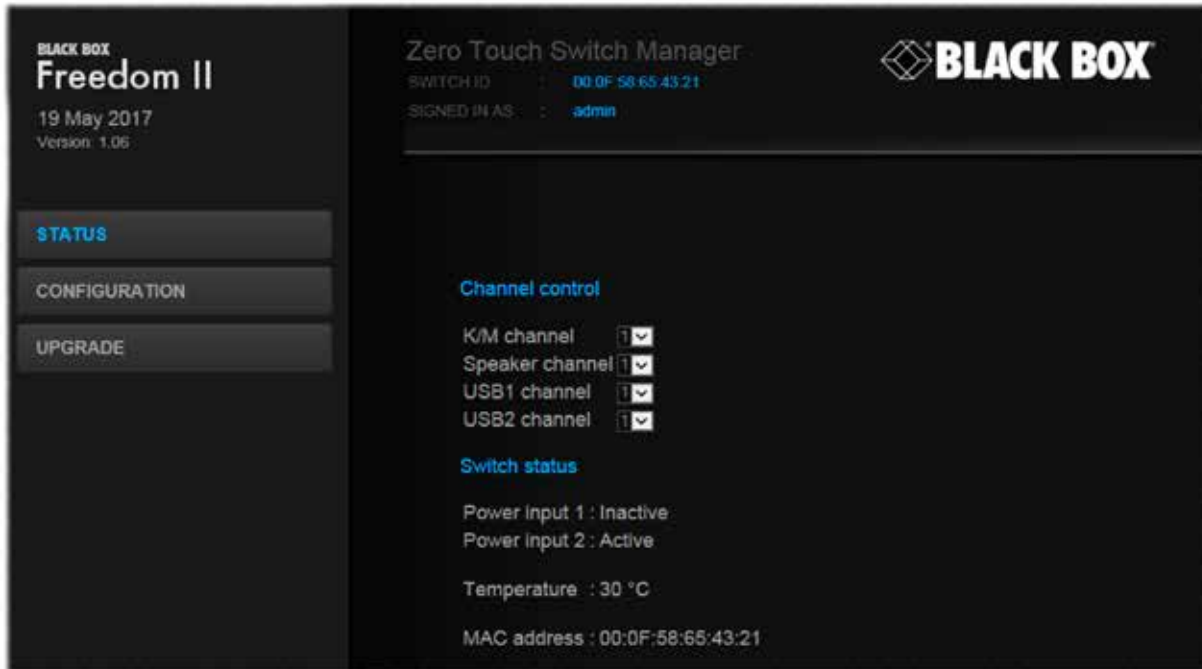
BLACK BOX
Freedom II
19 May 2017
Version: 1.06

STATUS
CONFIGURATION
UPGRADE

Zero Touch Switch Manager
SWITCH ID : 00:0F:58:65:43:21
SIGNED IN AS : admin

BLACK BOX

Channel control

K/M channel 1
Speaker channel 1
USB1 channel 1
USB2 channel 1

Switch status

Power input 1 : Inactive
Power input 2 : Active

Temperature : 30 °C

MAC address : 00:0F:58:65:43:21